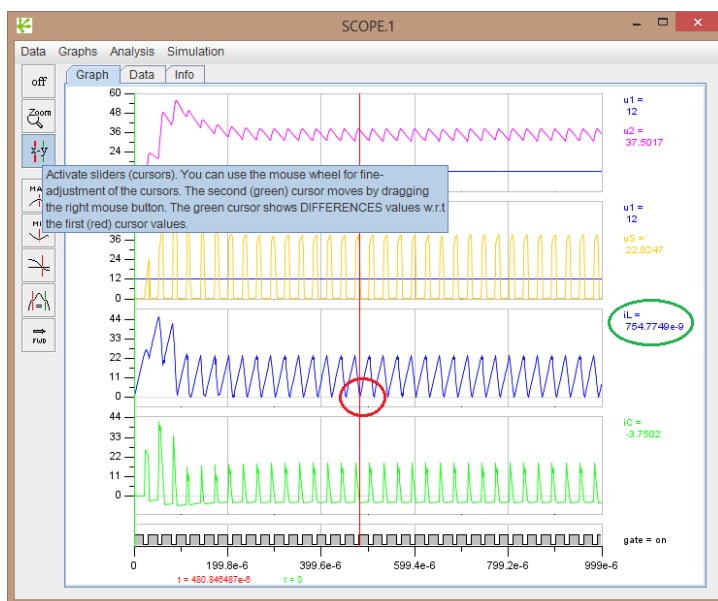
SCOPE.1

Data Graphs Analysis Simulation

off
Zoom
x-y
MA
MI
FWD

Graph Data Info

60
48
36
24

u1 =
12
u2 =
37.5017

Activate sliders (cursors). You can use the mouse wheel for fine-adjustment of the cursors. The second (green) cursor moves by dragging the right mouse button. The green cursor shows DIFFERENCES values w.r.t the first (red) cursor values.

36
24
12
0

u1 =
12
uS =
22.8247

44
33
22
11
0

iL =
754.7749e-9

44
33
22
11
0

iC =
-3.7502

gate = on

0 199.8e-6 399.6e-6 599.4e-6 799.2e-6 999e-6

t = 480.845487e-6 t = 0